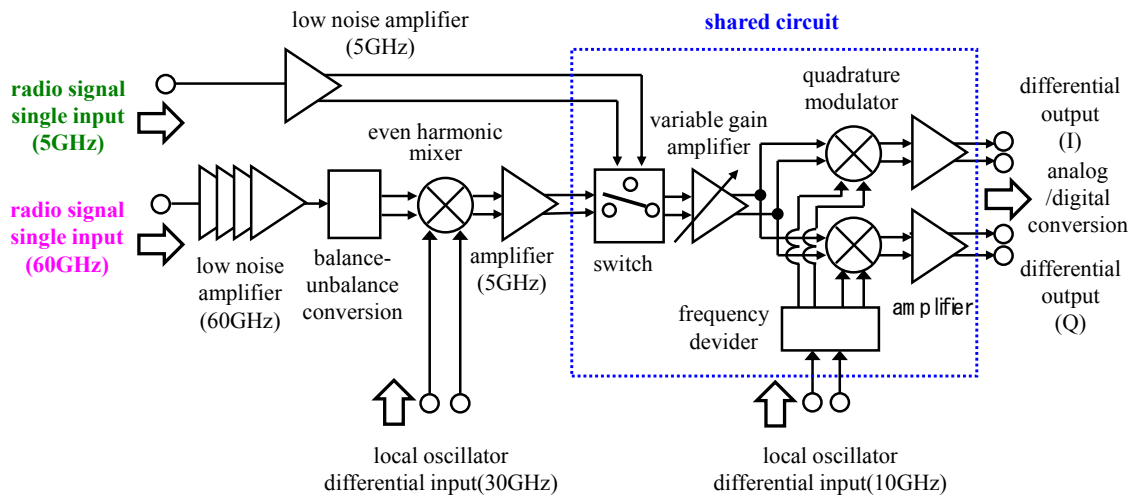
low noise amplifier (5GHz)

shared circuit

radio signal single input (5GHz)

radio signal single input (60GHz)

low noise amplifier (60GHz)

balance-unbalance conversion

even harmonic mixer

amplifier (5GHz)

variable gain amplifier

switch

quadrature modulator

frequency devider

am plifier

differential output (I)

analog /digital conversion

differential output (Q)

local oscillator differential input(30GHz)

local oscillator differential input(10GHz)